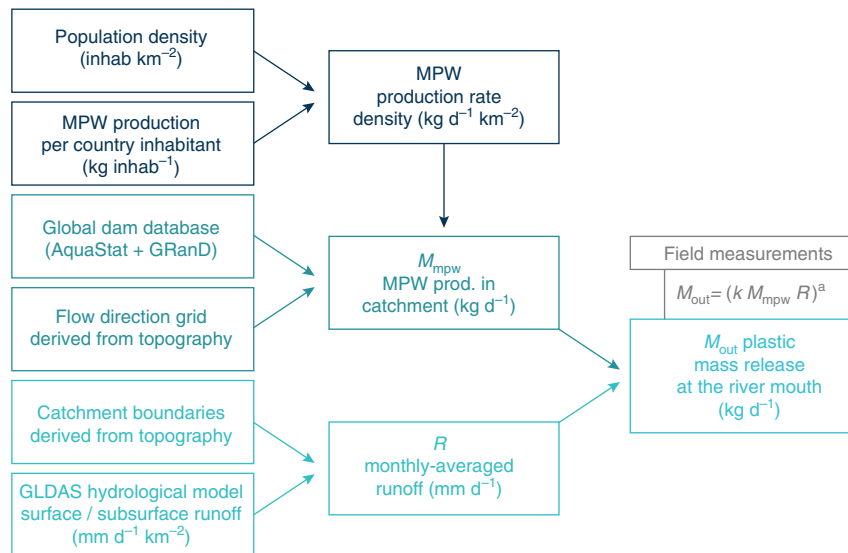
Population density (inhab km$^{-2}$)

MPW production per country inhabitant (kg inhab$^{-1}$)

MPW production rate density (kg d$^{-1}$ km$^{-2}$)

Global dam database (AquaStat + GRanD)

Flow direction grid derived from topography

$M_{mpw}$ MPW prod. in catchment (kg d$^{-1}$)

Field measurements

$M_{out}= (k\ M_{mpw}\ R)^{a}$

$M_{out}$ plastic mass release at the river mouth (kg d$^{-1}$)

Catchment boundaries derived from topography

GLDAS hydrological model surface / subsurface runoff (mm d$^{-1}$ km$^{-2}$)

$R$ monthly-averaged runoff (mm d$^{-1}$)